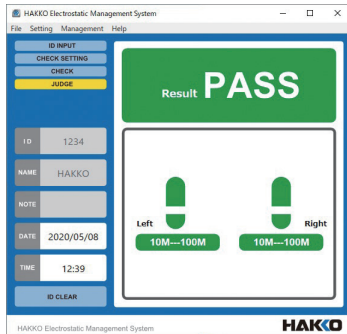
HAKKO Electrostatic Management System

File Setting Management Help

ID INPUT
CHECK SETTING
CHECK
JUDGE

Result PASS

ID 1234
NAME HAKKO
NOTE
DATE 2020/05/08
TIME 12:39

ID CLEAR

Left
10M---100M

Right
10M---100M

HAKKO Electrostatic Management System

HAKKO